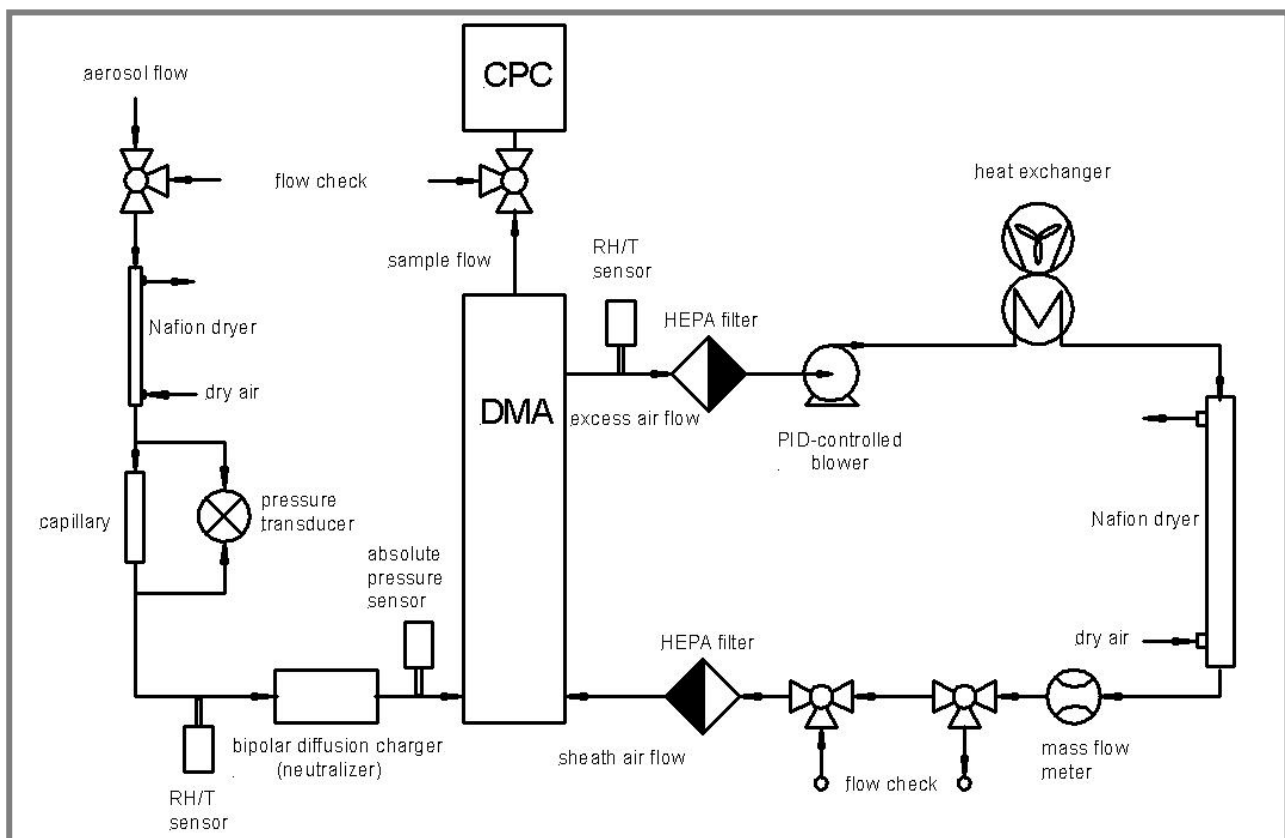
aerosol flow

CPC

flow check

heat exchanger

sample flow

RH/T sensor

HEPA filter

Nafion dryer

dry air

DMA

excess air flow

PID-controlled blower

capillary

pressure transducer

Nafion dryer

absolute pressure sensor

HEPA filter

dry air

bipolar diffusion charger (neutralizer)

sheath air flow

flow check

mass flow meter

RH/T sensor